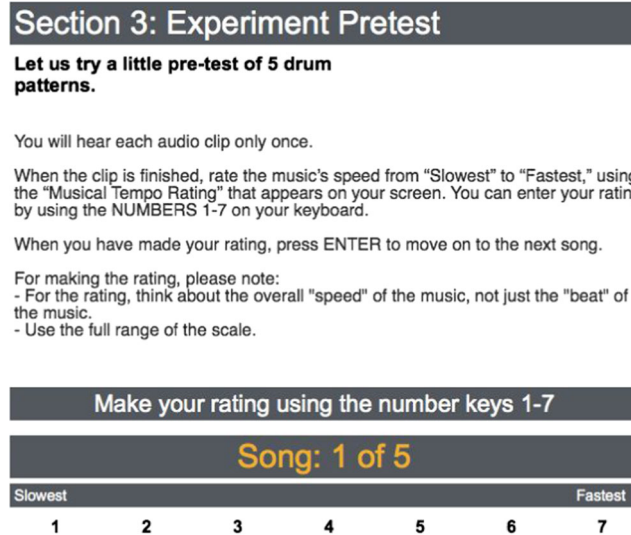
Section 3: Experiment Pretest

Let us try a little pre-test of 5 drum patterns.

You will hear each audio clip only once.

When the clip is finished, rate the music's speed from "Slowest" to "Fastest," usin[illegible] the "Musical Tempo Rating" that appears on your screen. You can enter your ratin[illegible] by using the NUMBERS 1-7 on your keyboard.

When you have made your rating, press ENTER to move on to the next song.

For making the rating, please note:
- For the rating, think about the overall "speed" of the music, not just the "beat" of the music.
- Use the full range of the scale.

Make your rating using the number keys 1-7

Song: 1 of 5

Slowest Fastest

1 2 3 4 5 6 7